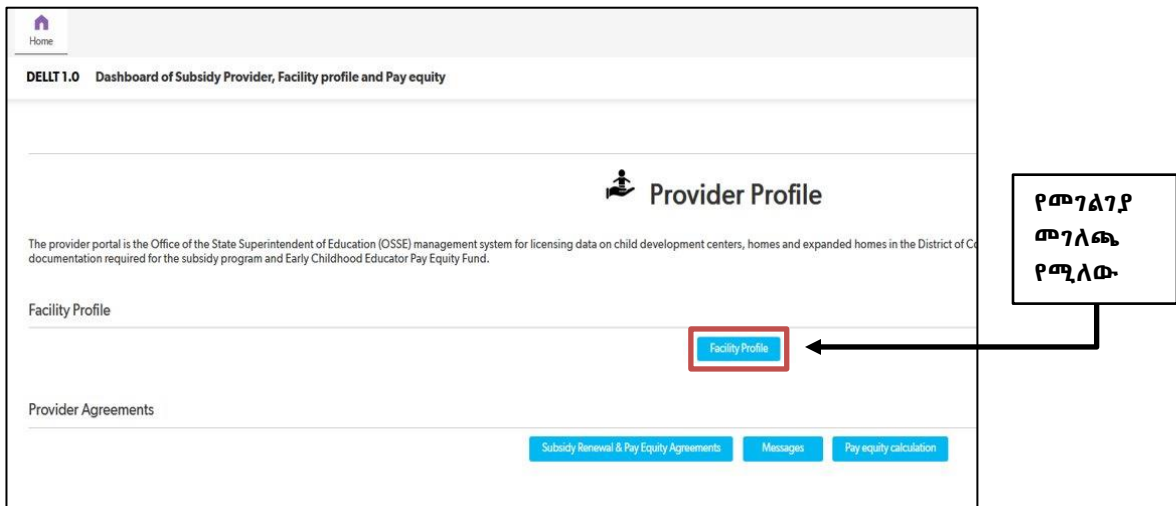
Home

DELLT 1.0 Dashboard of Subsidy Provider, Facility profile and Pay equity

Provider Profile

The provider portal is the Office of the State Superintendent of Education (OSSE) management system for licensing data on child development centers, homes and expanded homes in the District of C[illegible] documentation required for the subsidy program and Early Childhood Educator Pay Equity Fund.

Facility Profile

Facility Profile

Provider Agreements

Subsidy Renewal & Pay Equity Agreements

Messages

Pay equity calculation

የመገልገያ መገለጫ የሚለው